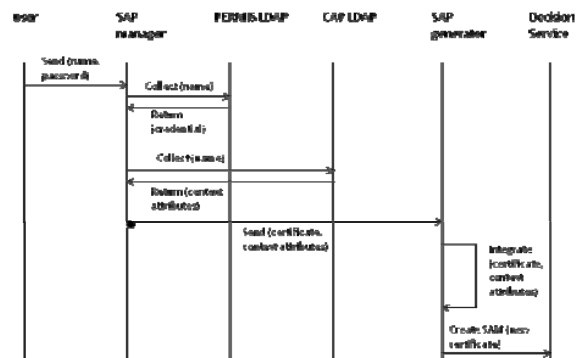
user

SAP manager

PERMIS LDAP

CAP LDAP

SAP generator

Decision Service

Send (name, password)

Collect (name)

Return (credential)

Collect (name)

Return (context attributes)

Send (certificate, context attributes)

Integrate (certificate, context attributes)

Create SAM (new certificate)